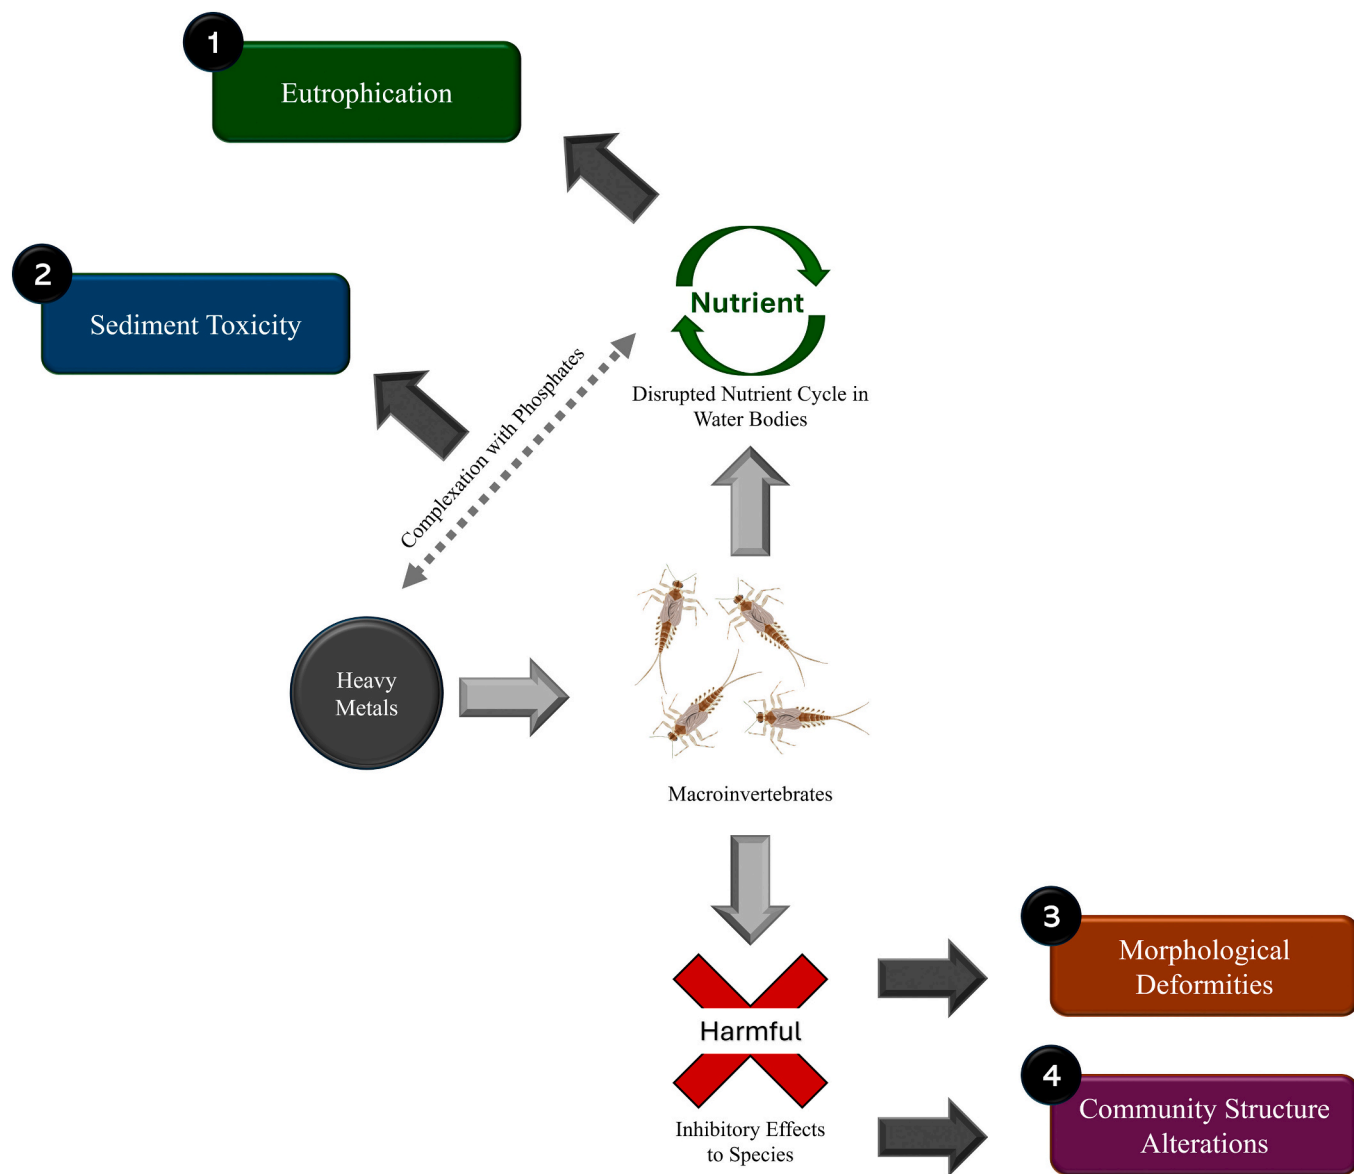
1
Eutrophication

2
Sediment Toxicity

Nutrient

Disrupted Nutrient Cycle in Water Bodies

Complexation with Phosphates

Heavy Metals

Macroinvertebrates

Harmful

Inhibitory Effects to Species

3
Morphological Deformities

4
Community Structure Alterations